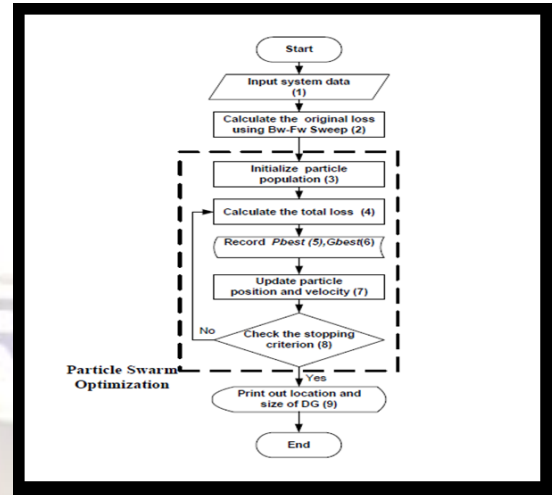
Start

Input system data (1)

Calculate the original loss using Bw-Fw Sweep (2)

Initialize particle population (3)

Calculate the total loss (4)

Record Pbest (5),Gbest(6)

Update particle position and velocity (7)

No

Check the stopping criterion (8)

Particle Swarm Optimization

Yes

Print out location and size of DG (9)

End